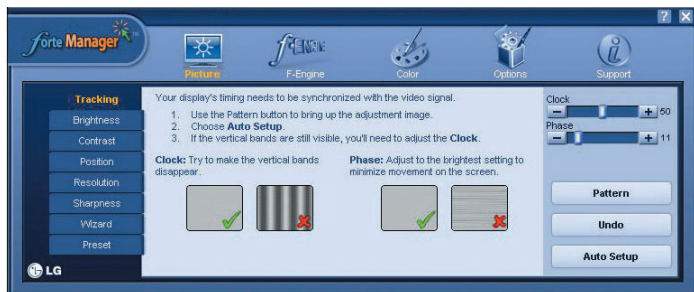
forte Manager

Picture
F-Engine
Color
Options
Support

Tracking
Brightness
Contrast
Position
Resolution
Sharpness
Wizard
Preset

LG

Your display's timing needs to be synchronized with the video signal.

1. Use the Pattern button to bring up the adjustment image.
2. Choose **Auto Setup**.
3. If the vertical bands are still visible, you'll need to adjust the **Clock**.

**Clock:** Try to make the vertical bands disappear.

**Phase:** Adjust to the brightest setting to minimize movement on the screen.

Clock
50
Phase
11

Pattern
Undo
Auto Setup